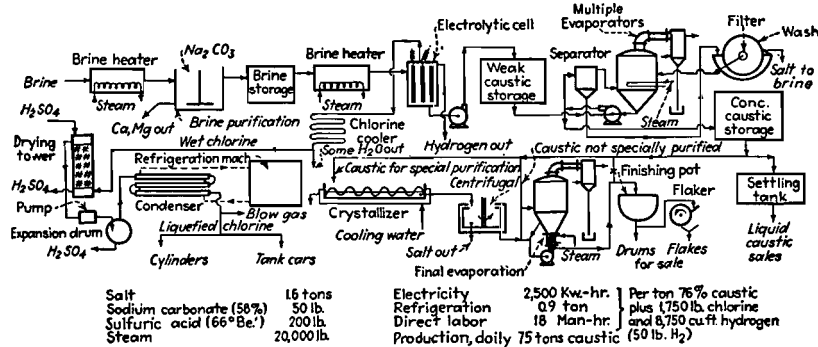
Multiple Evaporators

Filter

Wash

Electrolytic cell

Brine heater

$Na_2CO_3$

Brine heater

Separator

Brine

Brine storage

Weak caustic storage

Salt to brine

Steam

Steam

Brine purification

$H_2SO_4$

Ca, Mg out

Chlorine cooler

Hydrogen out

Steam

Conc. caustic storage

Drying tower

Wet chlorine

Some $H_2O$ out

Caustic not specially purified

Refrigeration mach.

Caustic for special purification

Finishing pot

Centrifugal

Flaker

Settling tank

$H_2SO_4$

Pump

Condenser

Blow gas

Crystallizer

Expansion drum

Liquefied chlorine

Cooling water

Drums for sale

Flakes for sale

Liquid caustic sales

Salt out

Steam

$H_2SO_4$

Cylinders

Tank cars

Final evaporation

| | | | | |
|---|---|---|---|---|
| Salt | 1.6 tons | Electricity | 2,500 Kw.-hr. | Per ton 76% caustic plus 1,750 lb. chlorine and 6,750 cu. ft. hydrogen (50 lb. $H_2$) |
| Sodium carbonate (58%) | 50 lb. | Refrigeration | 0.9 ton | |
| Sulfuric acid (66°Be.') | 200 lb. | Direct labor | 18 Man-hr. | |
| Steam | 20,000 lb. | Production, daily | 75 tons caustic | |